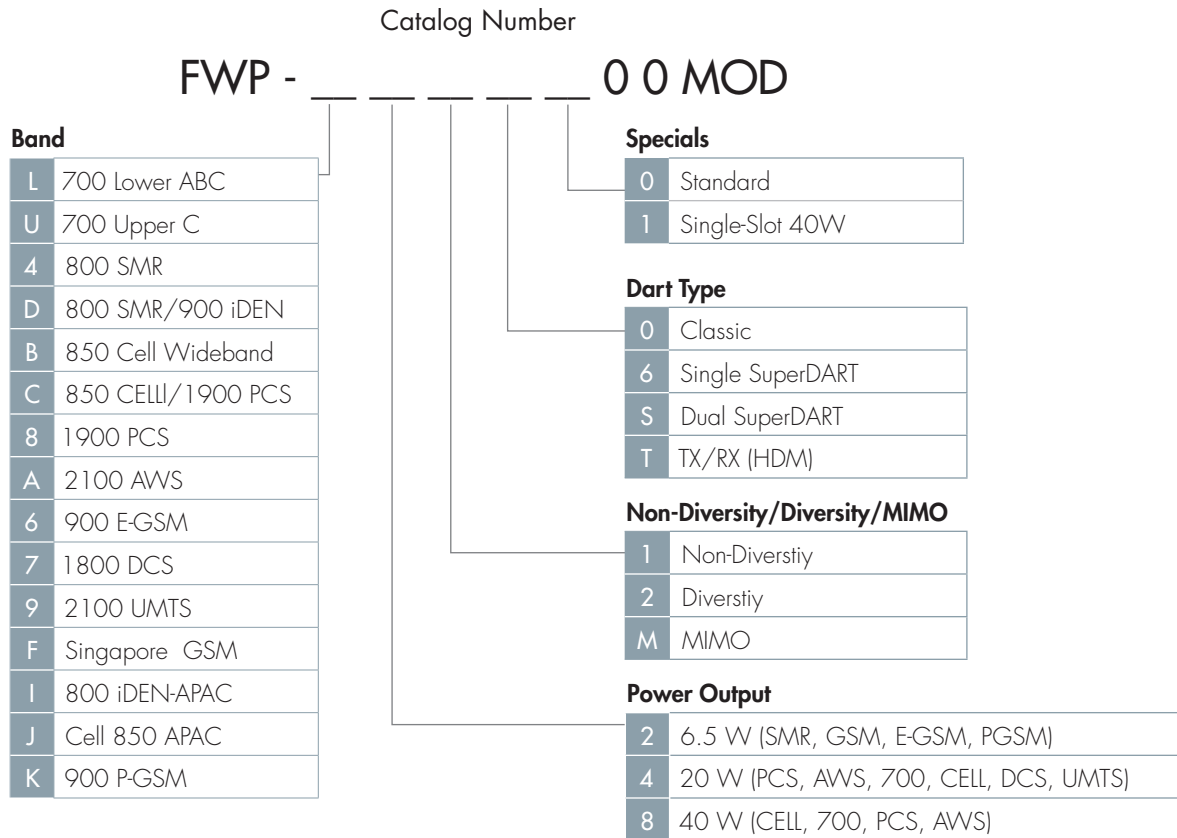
Catalog Number

FWP - __ __ __ __ __ 0 0 MOD

**Band**

| | |
|---|---|
| L | 700 Lower ABC |
| U | 700 Upper C |
| 4 | 800 SMR |
| D | 800 SMR/900 iDEN |
| B | 850 Cell Wideband |
| C | 850 CELLl/1900 PCS |
| 8 | 1900 PCS |
| A | 2100 AWS |
| 6 | 900 E-GSM |
| 7 | 1800 DCS |
| 9 | 2100 UMTS |
| F | Singapore GSM |
| I | 800 iDEN-APAC |
| J | Cell 850 APAC |
| K | 900 P-GSM |

**Specials**

| | |
|---|---|
| 0 | Standard |
| 1 | Single-Slot 40W |

**Dart Type**

| | |
|---|---|
| 0 | Classic |
| 6 | Single SuperDART |
| S | Dual SuperDART |
| T | TX/RX (HDM) |

**Non-Diversity/Diversity/MIMO**

| | |
|---|---|
| 1 | Non-Diverstiy |
| 2 | Diverstiy |
| M | MIMO |

**Power Output**

| | |
|---|---|
| 2 | 6.5 W (SMR, GSM, E-GSM, PGSM) |
| 4 | 20 W (PCS, AWS, 700, CELL, DCS, UMTS) |
| 8 | 40 W (CELL, 700, PCS, AWS) |